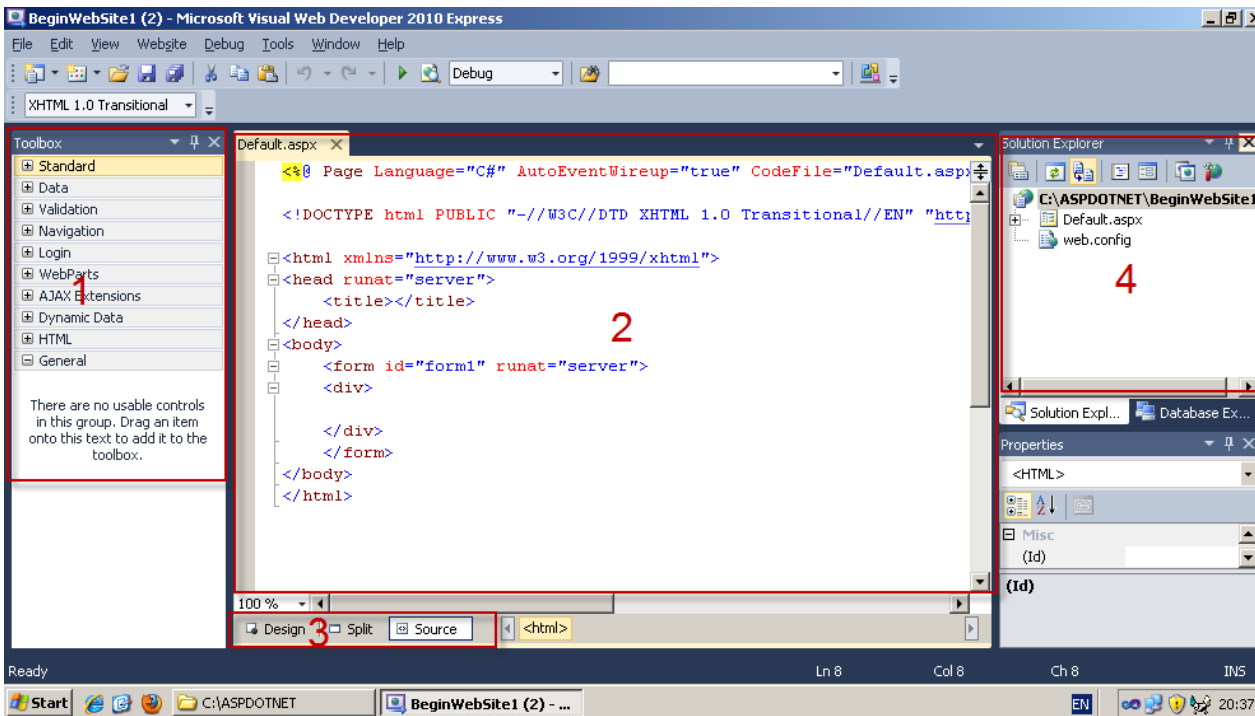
BeginWebSite1 (2) - Microsoft Visual Web Developer 2010 Express

File Edit View Website Debug Tools Window Help

Debug

XHTML 1.0 Transitional

Toolbox
Standard
Data
Validation
Navigation
Login
WebParts
AJAX Extensions
Dynamic Data
HTML
General

There are no usable controls in this group. Drag an item onto this text to add it to the toolbox.

1

Default.aspx

<%@ Page Language="C#" AutoEventWireup="true" CodeFile="Default.asp

<!DOCTYPE html PUBLIC "-//W3C//DTD XHTML 1.0 Transitional//EN" "htt

<html xmlns="http://www.w3.org/1999/xhtml">
<head runat="server">
<title></title>
</head>
<body>
<form id="form1" runat="server">
<div>

</div>
</form>
</body>
</html>

2

100 %

Design Split Source

3

<html>

Solution Explorer
C:\ASPDOTNET\BeginWebSite1
Default.aspx
web.config

4

Solution Expl... Database Ex...

Properties
<HTML>
Misc
(Id)
(Id)

Ready Ln 8 Col 8 Ch 8 INS

Start C:\ASPDOTNET BeginWebSite1 (2) - ... EN 20:37